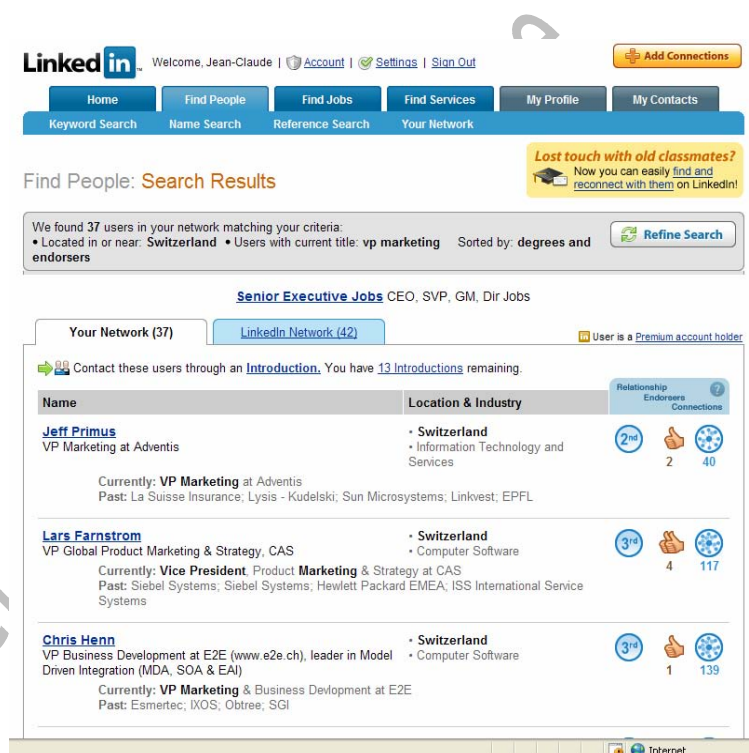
Linked in. Welcome, Jean-Claude | Account | Settings | Sign Out

Add Connections

Home | Find People | Find Jobs | Find Services | My Profile | My Contacts

Keyword Search | Name Search | Reference Search | Your Network

Find People: Search Results

Lost touch with old classmates? Now you can easily find and reconnect with them on LinkedIn!

We found 37 users in your network matching your criteria:
• Located in or near: Switzerland • Users with current title: vp marketing Sorted by: degrees and endorsers

Refine Search

Senior Executive Jobs CEO, SVP, GM, Dir Jobs

Your Network (37) | LinkedIn Network (42)

User is a Premium account holder

Contact these users through an Introduction. You have 13 Introductions remaining.

Relationship Endorsers Connections

| Name | Location & Industry | |
|---|---|---|
| **Jeff Primus** VP Marketing at Adventis Currently: VP Marketing at Adventis Past: La Suisse Insurance; Lysis - Kudelski; Sun Microsystems; Linkvest; EPFL | • Switzerland • Information Technology and Services | 2nd 2 40 |
| **Lars Farnstrom** VP Global Product Marketing & Strategy, CAS Currently: Vice President, Product Marketing & Strategy at CAS Past: Siebel Systems; Siebel Systems; Hewlett Packard EMEA; ISS International Service Systems | • Switzerland • Computer Software | 3rd 4 117 |
| **Chris Henn** VP Business Development at E2E (www.e2e.ch), leader in Model Driven Integration (MDA, SOA & EAI) Currently: VP Marketing & Business Devlopment at E2E Past: Esmertec; IXOS; Obtree; SGI | • Switzerland • Computer Software | 3rd 1 139 |

Internet